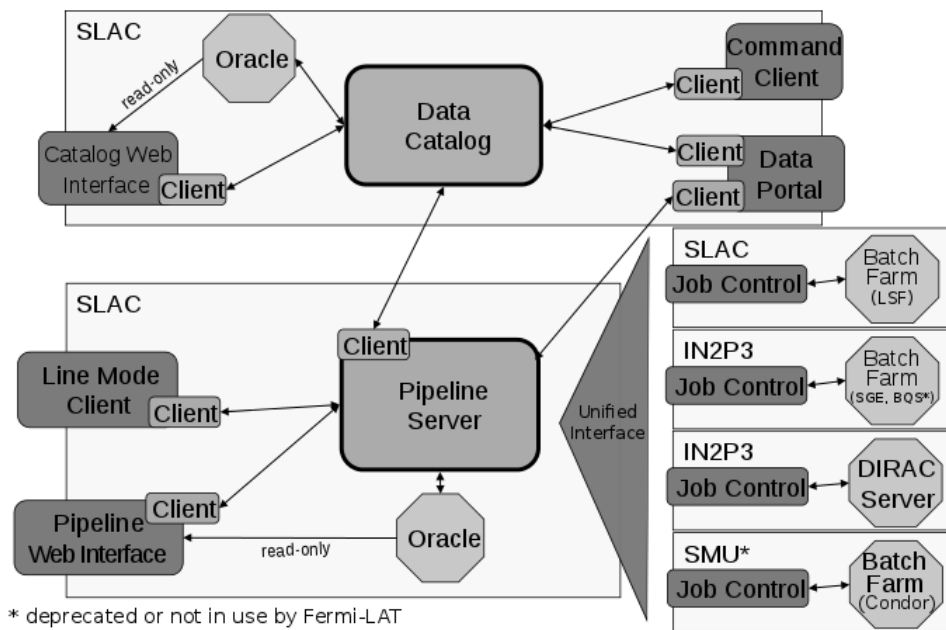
SLAC

Oracle

read-only

Data Catalog

Command Client

Client

Catalog Web Interface

Client

Client

Data Portal

Client

SLAC

Job Control

Batch Farm (LSF)

SLAC

Client

Line Mode Client

Client

Pipeline Server

Unified Interface

IN2P3

Job Control

Batch Farm (SGE, BQS*)

IN2P3

Job Control

DIRAC Server

Client

Pipeline Web Interface

read-only

Oracle

SMU*

Job Control

Batch Farm (Condor)

* deprecated or not in use by Fermi-LAT